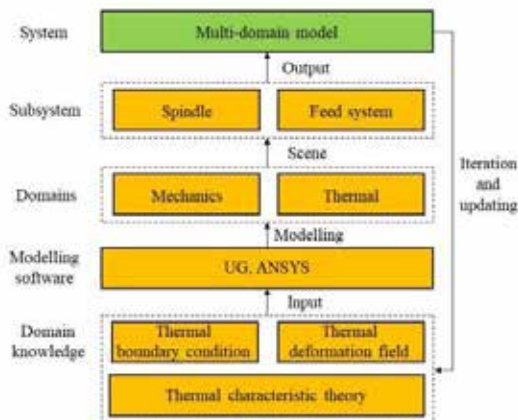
System

Multi-domain model

Output

Subsystem

Spindle

Feed system

Scene

Iteration and updating

Domains

Mechanics

Thermal

Modelling

Modelling software

UG. ANSYS

Input

Domain knowledge

Thermal boundary condition

Thermal deformation field

Thermal characteristic theory